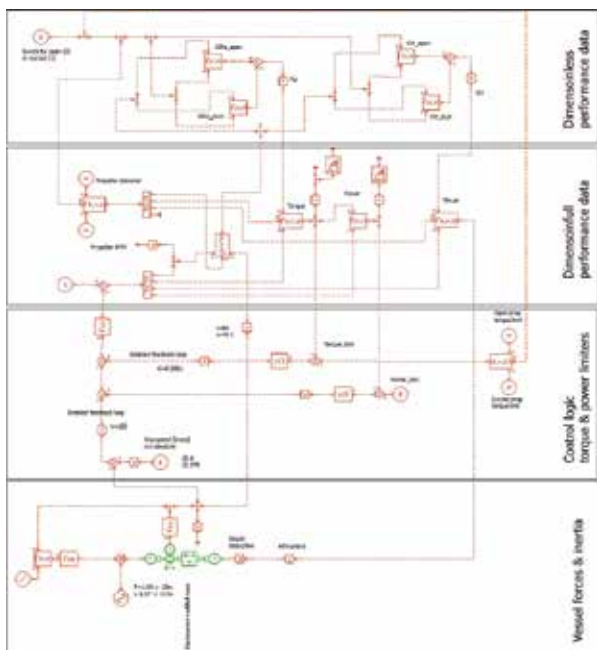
Dimensionless performance data

Dimensionfull performance data

Control logic torque & power limiters

Vessel forces & inertia

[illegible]

Torque

Power

Thrust

Propeller RPM

Propeller diameter

Speed feedback loop

Torque_limit

Power_limit

Speed feedback loop

Thrust_ahead

Thrust_astern

Open prop torque limit